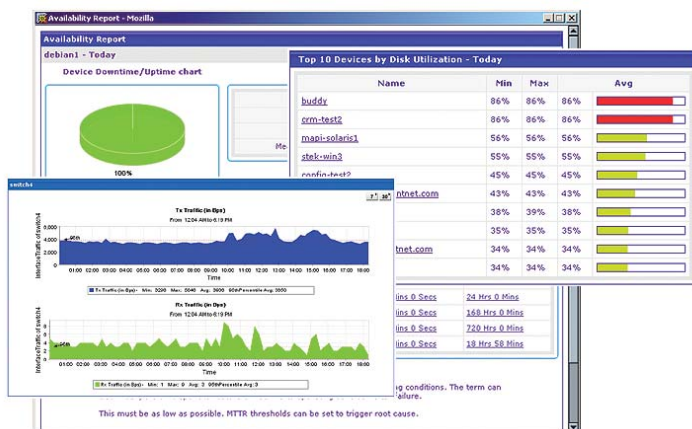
Availability Report - Mozilla

Availability Report

debian1 - Today

Device Downtime/Uptime chart

100%

Me

Top 10 Devices by Disk Utilization - Today

| Name | Min | Max | Avg |
|---|---|---|---|
| buddy | 86% | 86% | 86% |
| crm-test2 | 86% | 86% | 86% |
| mapi-solaris1 | 56% | 56% | 56% |
| stek-win3 | 55% | 55% | 55% |
| config-test2 | 45% | 45% | 45% |
| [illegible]ntnet.com | 43% | 43% | 43% |
| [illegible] | 38% | 39% | 38% |
| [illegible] | 35% | 35% | 35% |
| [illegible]ntnet.com | 34% | 34% | 34% |
| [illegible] | 34% | 34% | 34% |

switch4

Tx Traffic (in Bps)

From 12:04 AM to 6:19 PM

Interface Traffic of switch4

95th

01:00 02:00 03:00 04:00 05:00 06:00 07:00 08:00 09:00 10:00 11:00 12:00 13:00 14:00 15:00 16:00 17:00 18:00

Time

Tx Traffic (in Bps) - Min: 2200 Max: 3600 Avg: 3000 95thPercentile Avg: 3600

Rx Traffic (in Bps)

From 12:04 AM to 6:19 PM

Interface Traffic of switch4

95th

01:00 02:00 03:00 04:00 05:00 06:00 07:00 08:00 09:00 10:00 11:00 12:00 13:00 14:00 15:00 16:00 17:00 18:00

Time

Rx Traffic (in Bps) - Min: 1 Max: 9 Avg: 3 95thPercentile Avg: 3

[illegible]ins 0 Secs | 24 Hrs 0 Mins
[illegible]ins 0 Secs | 168 Hrs 0 Mins
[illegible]ins 0 Secs | 720 Hrs 0 Mins
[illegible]ins 0 Secs | 18 Hrs 58 Mins

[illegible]g conditions. The term can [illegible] failure.

This must be as low as possible. MTTR thresholds can be set to trigger root cause.